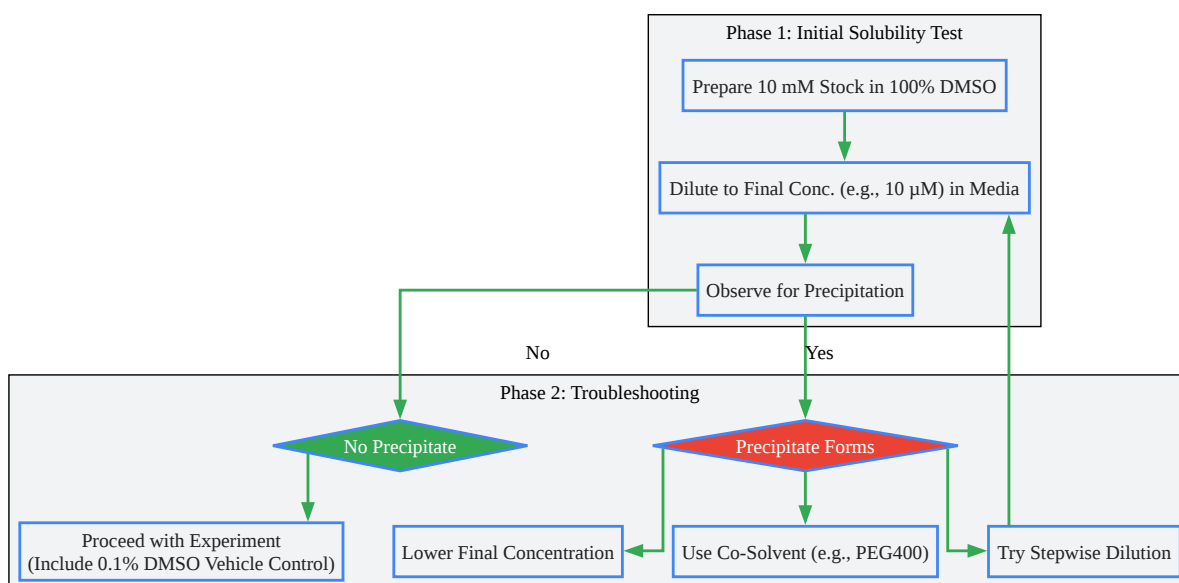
Phase 1: Initial Solubility Test

Prepare 10 mM Stock in 100% DMSO

Dilute to Final Conc. (e.g., 10 µM) in Media

Observe for Precipitation

No

Yes

Phase 2: Troubleshooting

No Precipitate

Precipitate Forms

Proceed with Experiment
(Include 0.1% DMSO Vehicle Control)

Lower Final Concentration

Use Co-Solvent (e.g., PEG400)

Try Stepwise Dilution